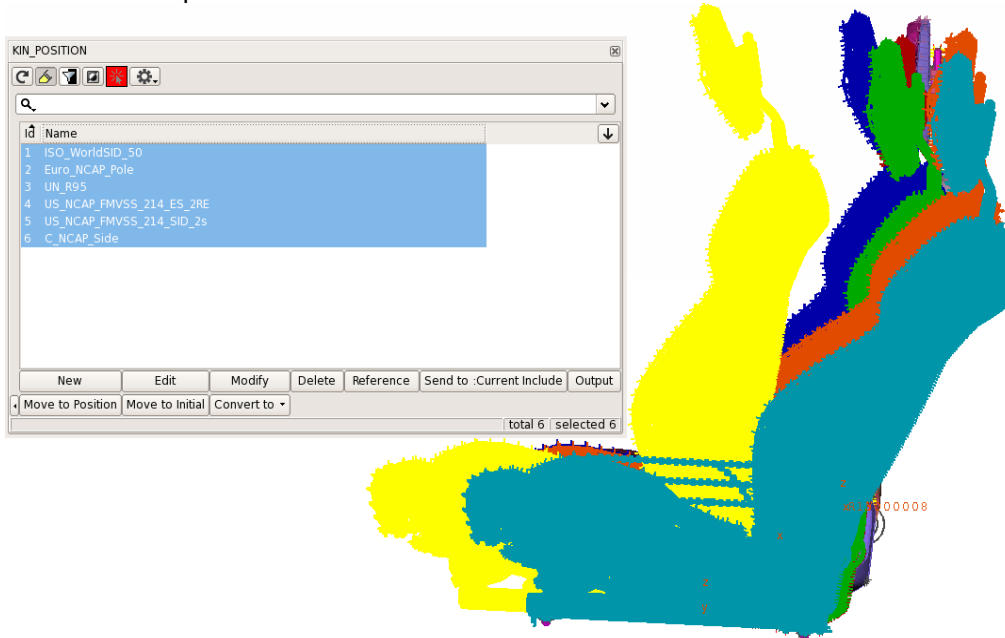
KIN_POSITION

| Id | Name |
|---|---|
| 1 | ISO_WorldSID_50 |
| 2 | Euro_NCAP_Pole |
| 3 | UN_R95 |
| 4 | US_NCAP_FMVSS_214_ES_2RE |
| 5 | US_NCAP_FMVSS_214_SID_2s |
| 6 | C_NCAP_Side |

New Edit Modify Delete Reference Send to :Current Include Output

Move to Position Move to Initial Convert to

total 6 selected 6

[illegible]00008